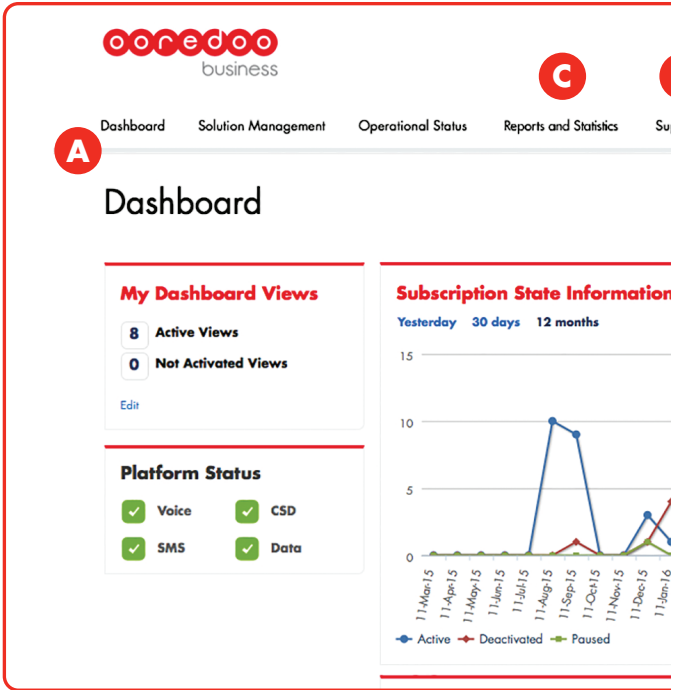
ooredoo
business

C

Dashboard Solution Management Operational Status Reports and Statistics Su

A

Dashboard

My Dashboard Views

8 Active Views

0 Not Activated Views

Edit

Platform Status

Voice CSD

SMS Data

Subscription State Information

Yesterday 30 days 12 months

15

10

5

0

11-Mar-15 11-Apr-15 11-May-15 11-Jun-15 11-Jul-15 11-Aug-15 11-Sep-15 11-Oct-15 11-Nov-15 11-Dec-15 11-Jan-16

Active Deactivated Paused